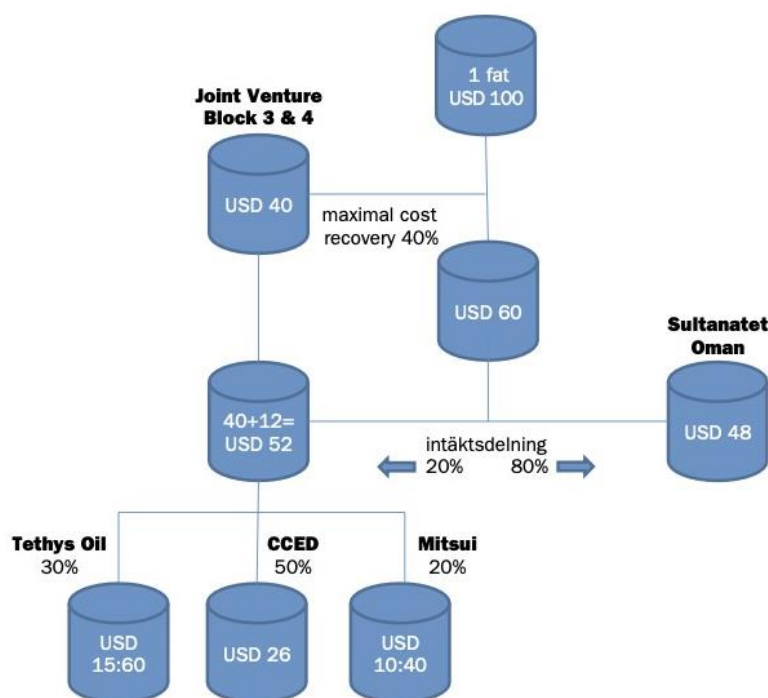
1 fat
USD 100

Joint Venture
Block 3 & 4

USD 40

maximal cost recovery 40%

USD 60

Sultanatet Oman

40+12=
USD 52

intäktsdelning
20% 80%

USD 48

Tethys Oil
30%

CCED
50%

Mitsui
20%

USD
15:60

USD 26

USD
10:40